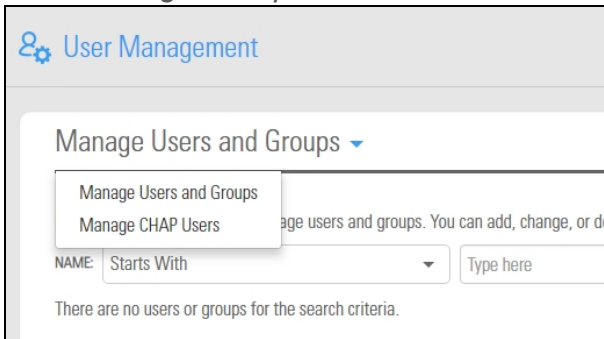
User Management

Manage Users and Groups

Manage Users and Groups
Manage CHAP Users

age users and groups. You can add, change, or d

NAME: Starts With

Type here

There are no users or groups for the search criteria.